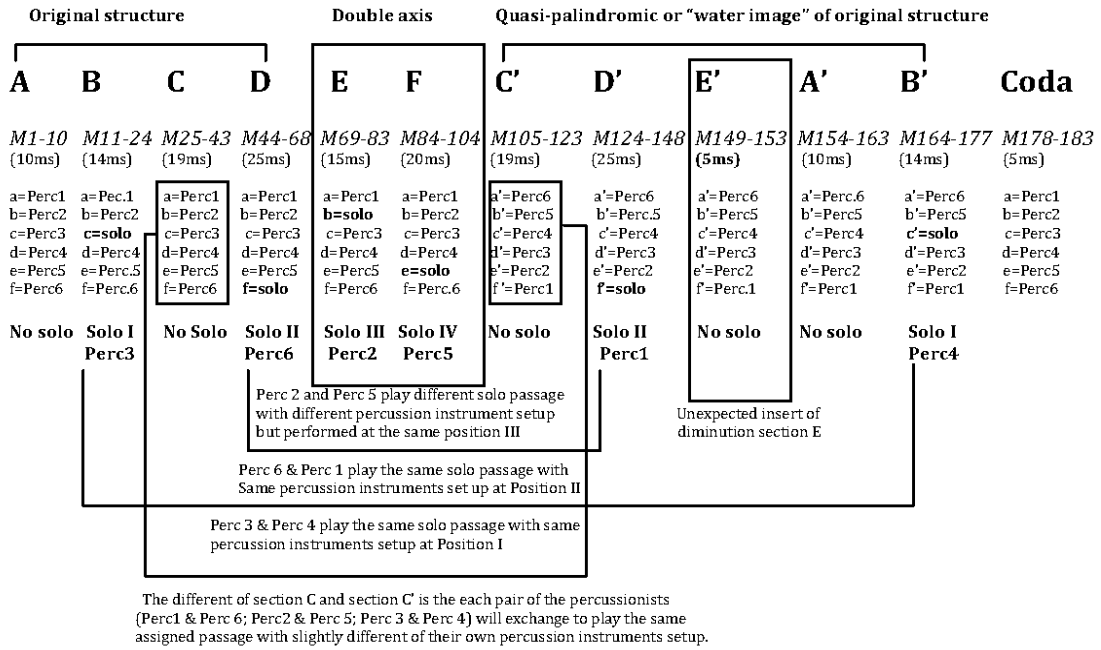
Original structure

Double axis

Quasi-palindromic or "water image" of original structure

| A | B | C | D | E | F | C' | D' | E' | A' | B' | Coda |
|---|---|---|---|---|---|---|---|---|---|---|---|
| M1-10 (10ms) | M11-24 (14ms) | M25-43 (19ms) | M44-68 (25ms) | M69-83 (15ms) | M84-104 (20ms) | M105-123 (19ms) | M124-148 (25ms) | M149-153 (5ms) | M154-163 (10ms) | M164-177 (14ms) | M178-183 (5ms) |
| a=Perc1 | a=Pec.1 | a=Perc1 | a=Perc1 | a=Perc1 | a=Perc1 | a'=Perc6 | a'=Perc6 | a'=Perc6 | a'=Perc.6 | a'=Perc6 | a=Perc1 |
| b=Perc2 | b=Perc2 | b=Perc2 | b=Perc2 | b=solo | b=Perc2 | b'=Perc5 | b'=Perc.5 | b'=Perc5 | b'=Perc5 | b'=Perc5 | b=Perc2 |
| c=Perc3 | c=solo | c=Perc3 | c=Perc3 | c=Perc3 | c=Perc3 | c'=Perc4 | c'=Perc4 | c'=Perc4 | c'=Perc4 | c'=solo | c=Perc3 |
| d=Perc4 | d=Perc4 | d=Perc4 | d=Perc4 | d=Perc4 | d=Perc4 | d'=Perc3 | d'=Perc3 | d'=Perc3 | d'=Perc3 | d'=Perc3 | d=Perc4 |
| e=Perc5 | e=Perc.5 | e=Perc5 | e=Perc5 | e=Perc5 | e=solo | e'=Perc2 | e'=Perc2 | e'=Perc2 | e'=Perc2 | e'=Perc2 | e=Perc5 |
| f=Perc6 | f=Perc.6 | f=Perc6 | f=solo | f=Perc6 | f=Perc.6 | f'=Perc1 | f'=solo | f'=Perc.1 | f'=Perc1 | f'=Perc1 | f=Perc6 |
| No solo | Solo I Perc3 | No Solo | Solo II Perc6 | Solo III Perc2 | Solo IV Perc5 | No solo | Solo II Perc1 | No solo | No solo | Solo I Perc4 | |

Perc 2 and Perc 5 play different solo passage with different percussion instrument setup but performed at the same position III

Unexpected insert of diminution section E

Perc 6 & Perc 1 play the same solo passage with Same percussion instruments set up at Position II

Perc 3 & Perc 4 play the same solo passage with same percussion instruments setup at Position I

The different of section C and section C' is the each pair of the percussionists (Perc1 & Perc 6; Perc2 & Perc 5; Perc 3 & Perc 4) will exchange to play the same assigned passage with slightly different of their own percussion instruments setup.